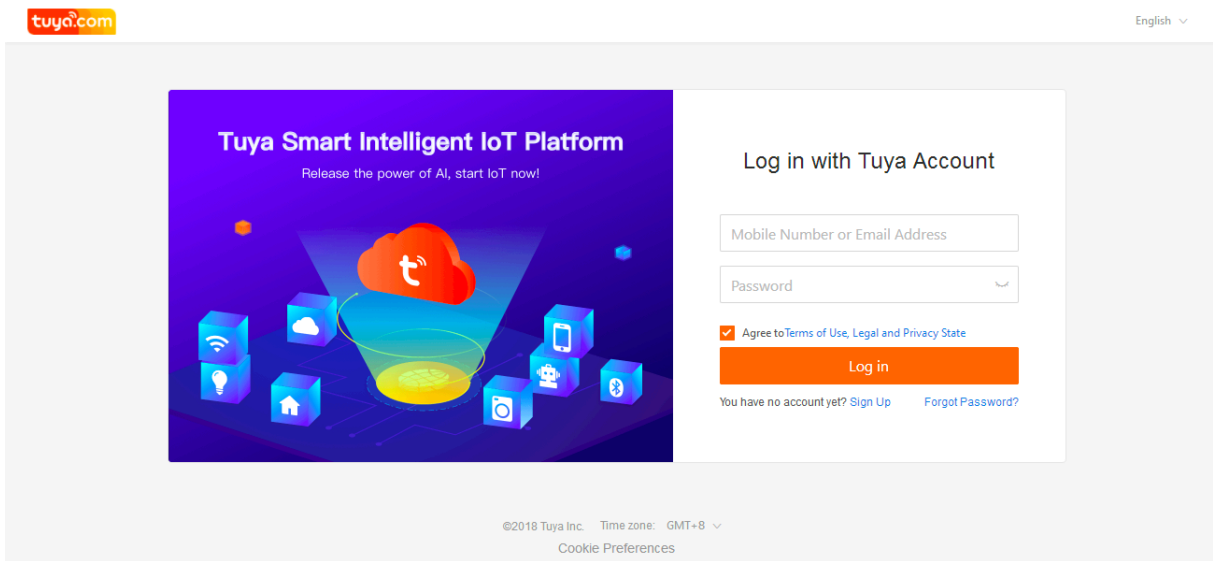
tuya.com

English

Tuya Smart Intelligent IoT Platform

Release the power of AI, start IoT now!

Log in with Tuya Account

Mobile Number or Email Address

Password

Agree to Terms of Use, Legal and Privacy State

Log in

You have no account yet? Sign Up

Forgot Password?

©2018 Tuya Inc. Time zone: GMT+8

Cookie Preferences